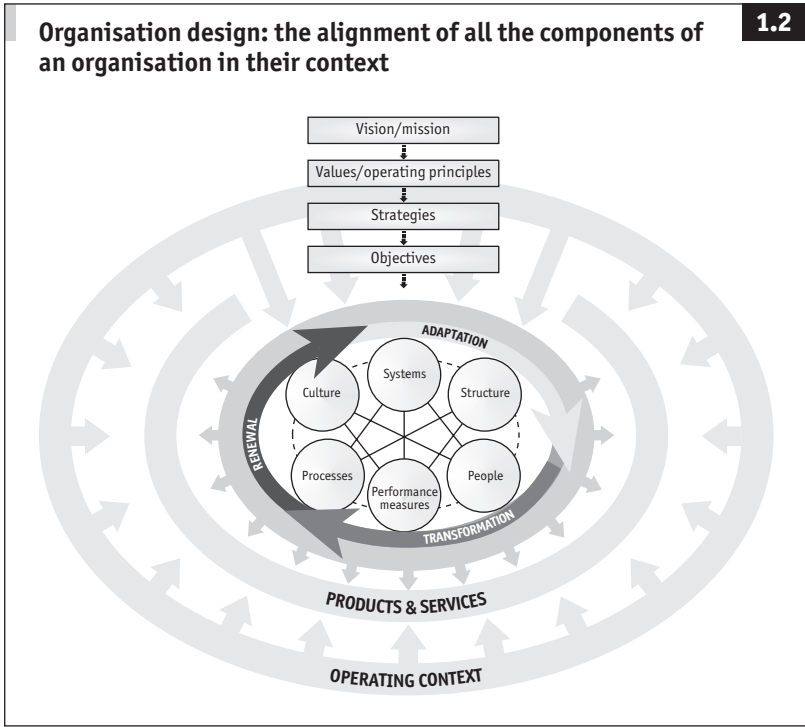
Organisation design: the alignment of all the components of an organisation in their context

1.2

Vision/mission

Values/operating principles

Strategies

Objectives

ADAPTATION

RENEWAL

TRANSFORMATION

Culture

Systems

Structure

Processes

Performance measures

People

PRODUCTS & SERVICES

OPERATING CONTEXT